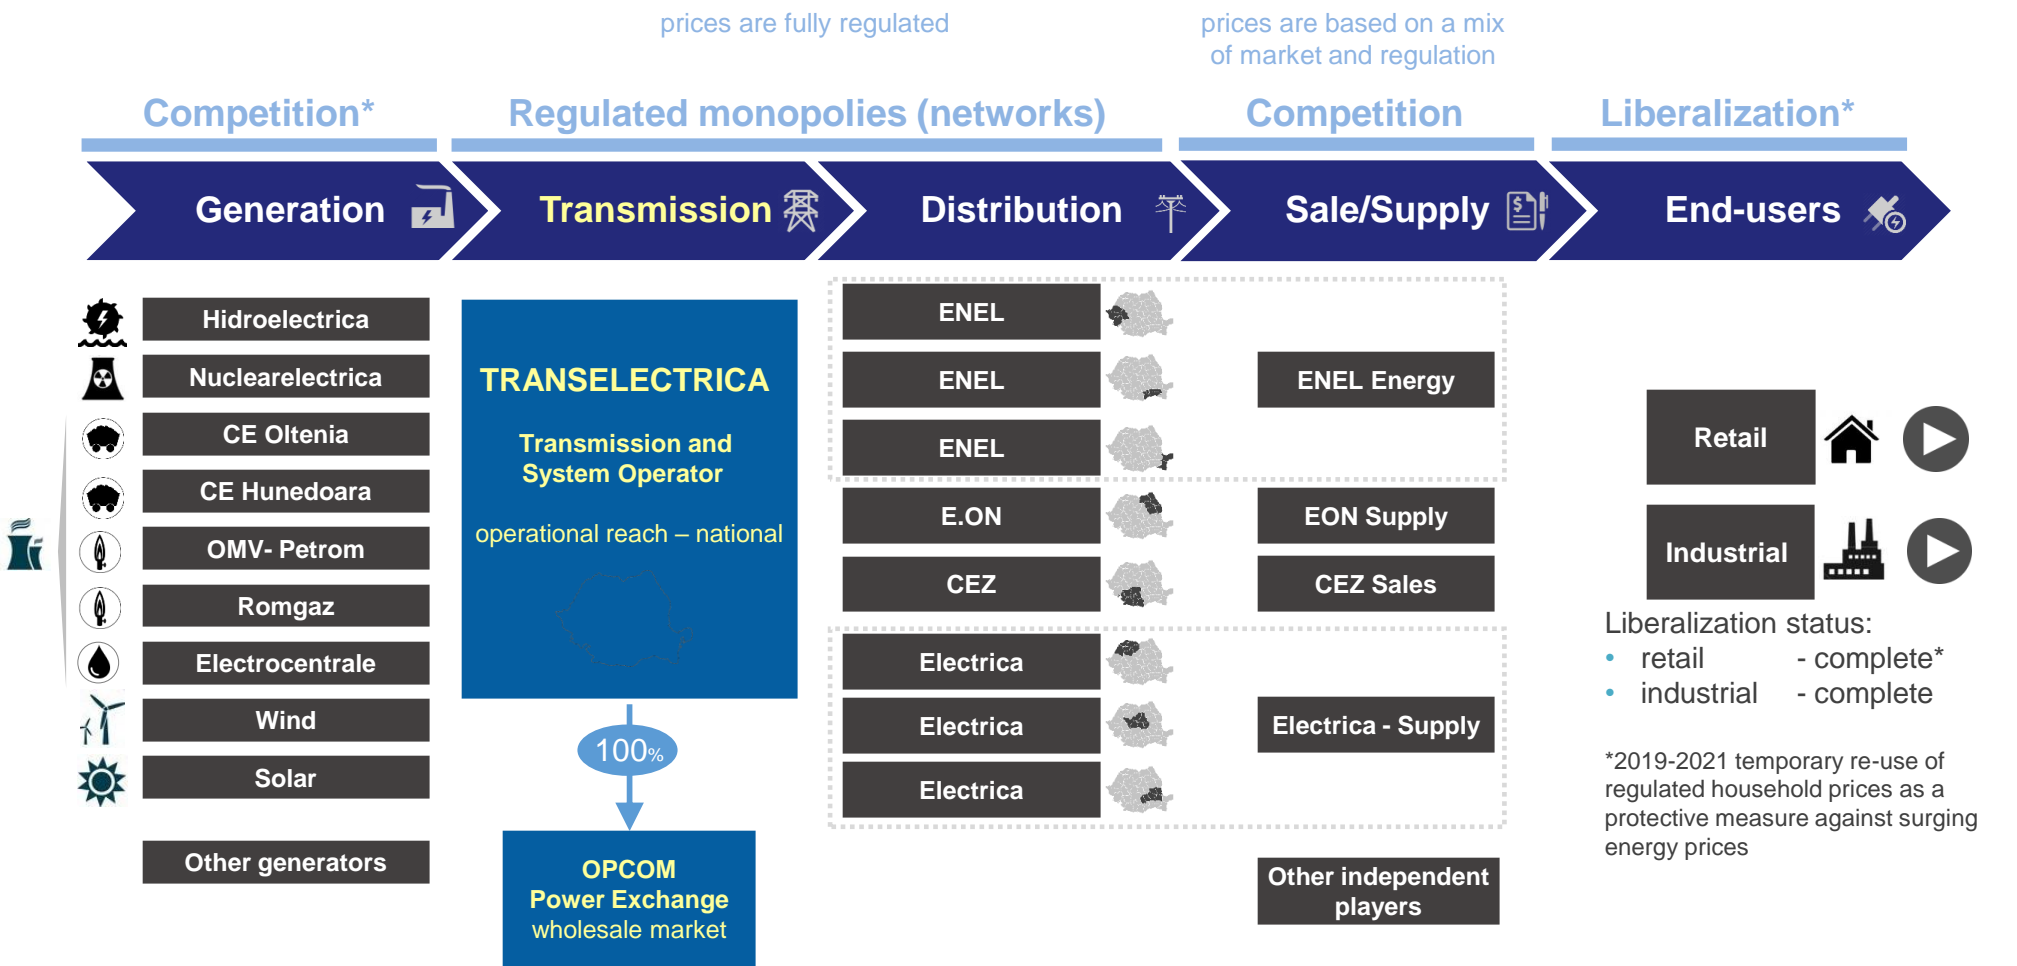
prices are fully regulated

prices are based on a mix of market and regulation

Competition*

Regulated monopolies (networks)

Competition

Liberalization*

Generation

Transmission

Distribution

Sale/Supply

End-users

Hidroelectrica

Nuclearelectrica

CE Oltenia

CE Hunedoara

OMV- Petrom

Romgaz

Electrocentrale

Wind

Solar

Other generators

TRANSELECTRICA

Transmission and System Operator

operational reach – national

100%

OPCOM
Power Exchange
wholesale market

ENEL

ENEL

ENEL

E.ON

CEZ

Electrica

Electrica

Electrica

ENEL Energy

EON Supply

CEZ Sales

Electrica - Supply

Other independent players

Retail

Industrial

Liberalization status:
• retail - complete*
• industrial - complete

*2019-2021 temporary re-use of regulated household prices as a protective measure against surging energy prices